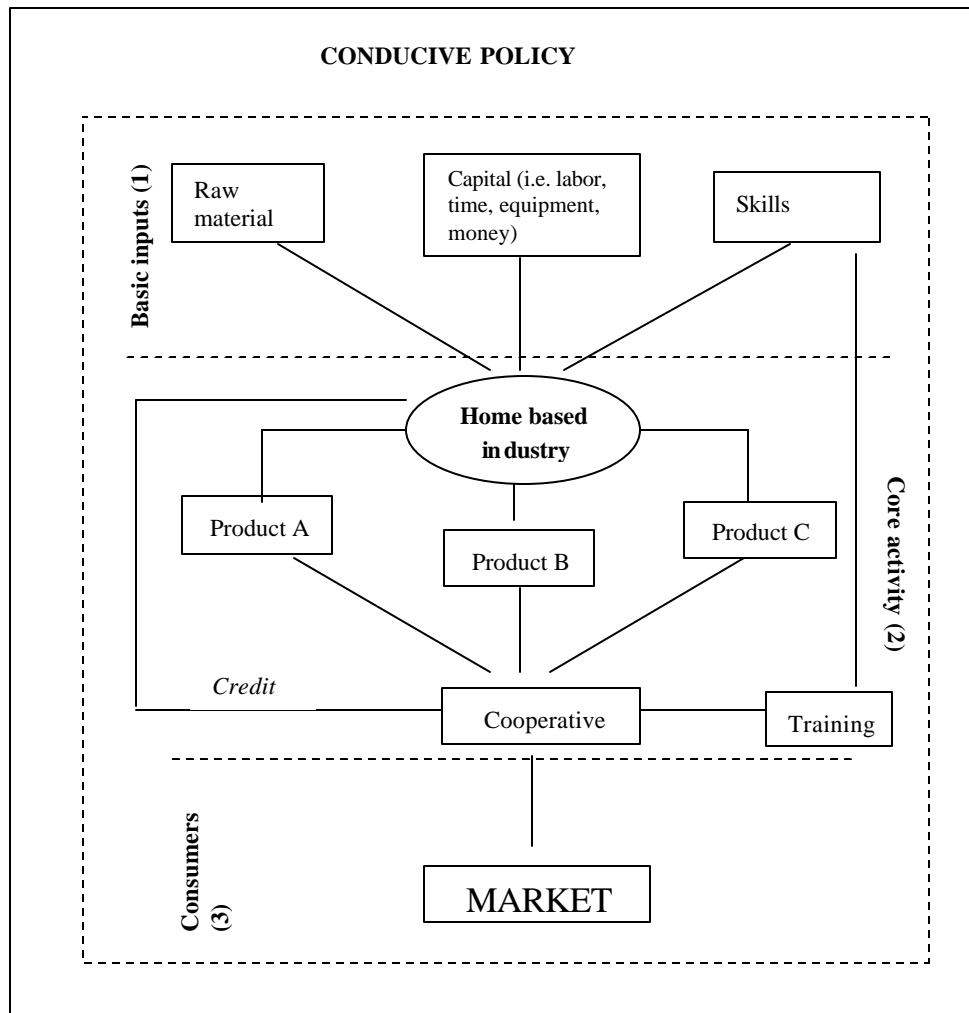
CONDUCIVE POLICY

Basic inputs (1)

Raw material

Capital (i.e. labor, time, equipment, money)

Skills

Home based industry

Core activity (2)

Product A

Product B

Product C

Credit

Cooperative

Training

Consumers (3)

MARKET